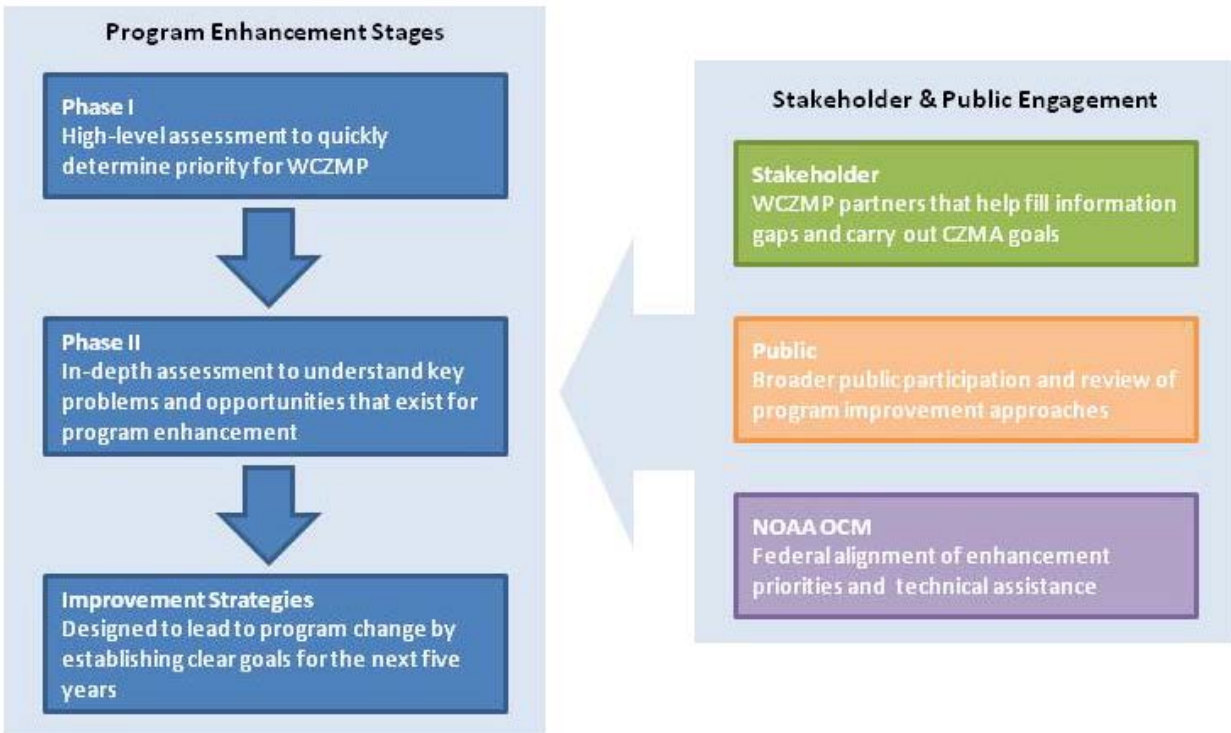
Program Enhancement Stages

Phase I
High-level assessment to quickly determine priority for WCZMP

Phase II
In-depth assessment to understand key problems and opportunities that exist for program enhancement

Improvement Strategies
Designed to lead to program change by establishing clear goals for the next five years

Stakeholder & Public Engagement

Stakeholder
WCZMP partners that help fill information gaps and carry out CZMA goals

Public
Broader public participation and review of program improvement approaches

NOAA OCM
Federal alignment of enhancement priorities and technical assistance